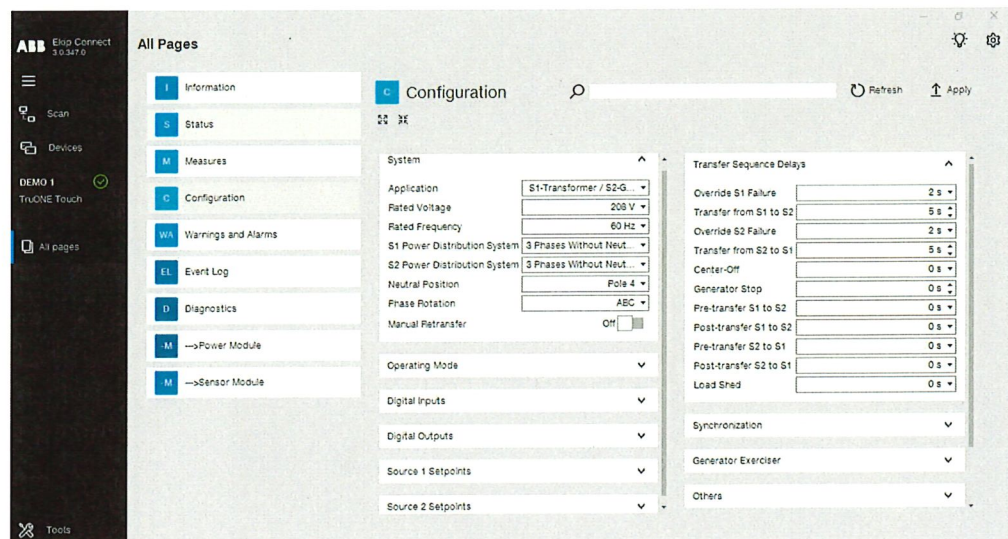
ABB Ekip Connect 3.0.347.0

Scan

Devices

DEMO 1
TruONE Touch

All pages

Tools

All Pages

I Information
S Status
M Measures
C Configuration
WA Warnings and Alarms
EL Event Log
D Diagnostics
-M --->Power Module
-M --->Sensor Module

C Configuration

Refresh
Apply

System

| | |
|---|---|
| Application | S1-Transformer / S2-G... |
| Rated Voltage | 208 V |
| Rated Frequency | 60 Hz |
| S1 Power Distribution System | 3 Phases Without Neut... |
| S2 Power Distribution System | 3 Phases Without Neut... |
| Neutral Position | Pole 4 |
| Phase Rotation | ABC |
| Manual Retransfer | Off |

Operating Mode

Digital Inputs

Digital Outputs

Source 1 Setpoints

Source 2 Setpoints

Transfer Sequence Delays

| | |
|---|---|
| Override S1 Failure | 2 s |
| Transfer from S1 to S2 | 5 s |
| Override S2 Failure | 2 s |
| Transfer from S2 to S1 | 5 s |
| Center-Off | 0 s |
| Generator Stop | 0 s |
| Pre-transfer S1 to S2 | 0 s |
| Post-transfer S1 to S2 | 0 s |
| Pre-transfer S2 to S1 | 0 s |
| Post-transfer S2 to S1 | 0 s |
| Load Shed | 0 s |

Synchronization

Generator Exerciser

Others